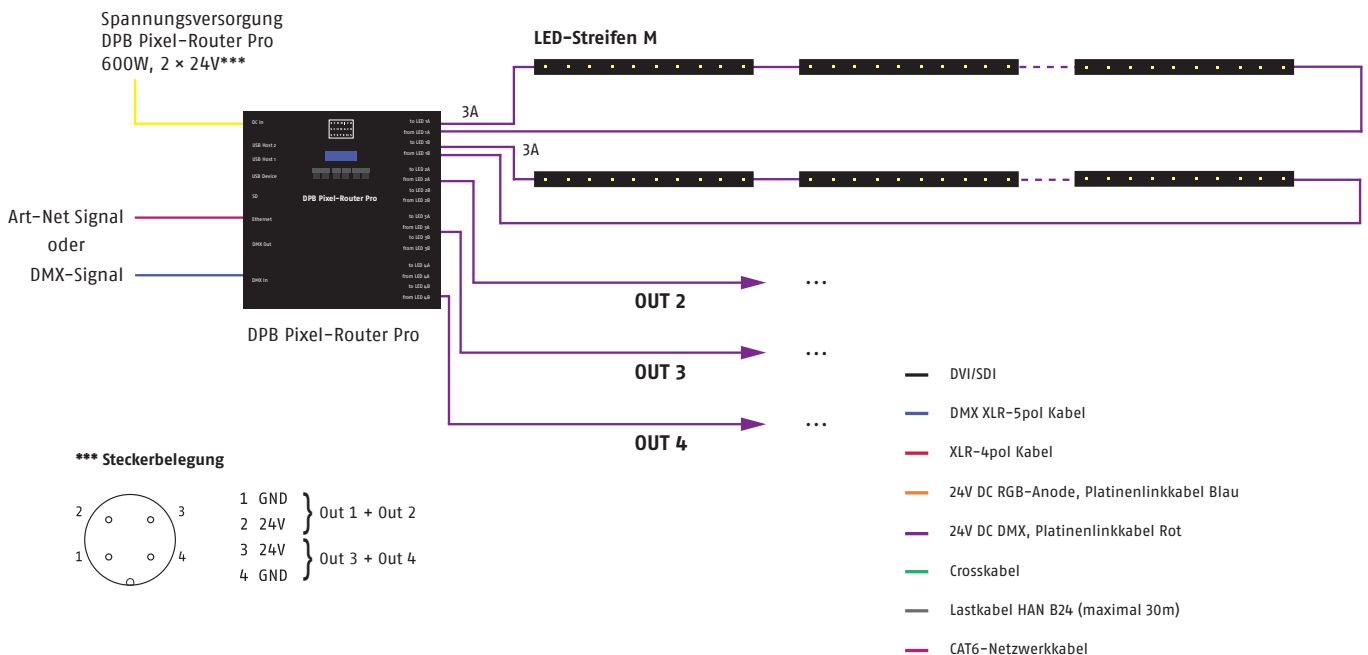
Spannungsversorgung
DPB Pixel-Router Pro
600W, 2 × 24V***

LED-Streifen M

3A

3A

DC In
USB Host 2
USB Host 1
USB Device
SD
Ethernet
DMX Out
DMX In

to LED 1A
from LED 1A
to LED 1B
from LED 1B
to LED 2A
from LED 2A
to LED 2B
from LED 2B
to LED 3A
from LED 3A
to LED 3B
from LED 3B
to LED 4A
from LED 4A
to LED 4B
from LED 4B

DPB Pixel-Router Pro

Art-Net Signal
oder
DMX-Signal

DPB Pixel-Router Pro

...
OUT 2
...
OUT 3
...
OUT 4

*** Steckerbelegung

2 3
1 4

1 GND
2 24V
Out 1 + Out 2
3 24V
4 GND
Out 3 + Out 4

DVI/SDI
DMX XLR-5pol Kabel
XLR-4pol Kabel
24V DC RGB-Anode, Platinenlinkkabel Blau
24V DC DMX, Platinenlinkkabel Rot
Crosskabel
Lastkabel HAN B24 (maximal 30m)
CAT6-Netzwerkkabel